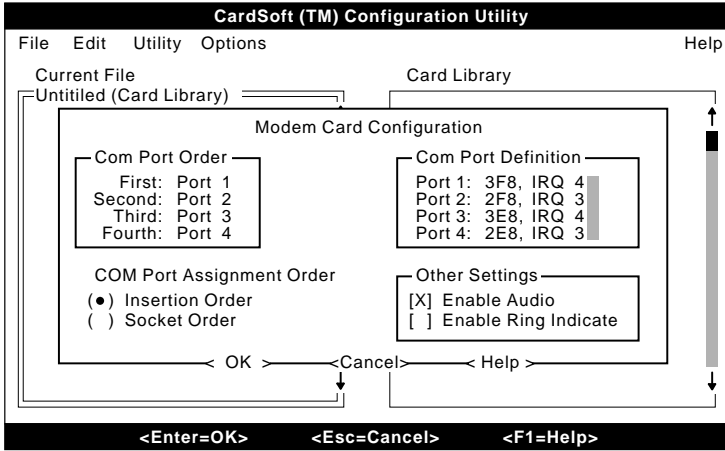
CardSoft (TM) Configuration Utility

File Edit Utility Options Help

Current File

Untitled (Card Library)

Card Library

Modem Card Configuration

Com Port Order

First: Port 1
Second: Port 2
Third: Port 3
Fourth: Port 4

Com Port Definition

Port 1: 3F8, IRQ 4
Port 2: 2F8, IRQ 3
Port 3: 3E8, IRQ 4
Port 4: 2E8, IRQ 3

COM Port Assignment Order

(●) Insertion Order
( ) Socket Order

Other Settings

[X] Enable Audio
[ ] Enable Ring Indicate

< OK > <Cancel> < Help >

<Enter=OK> <Esc=Cancel> <F1=Help>